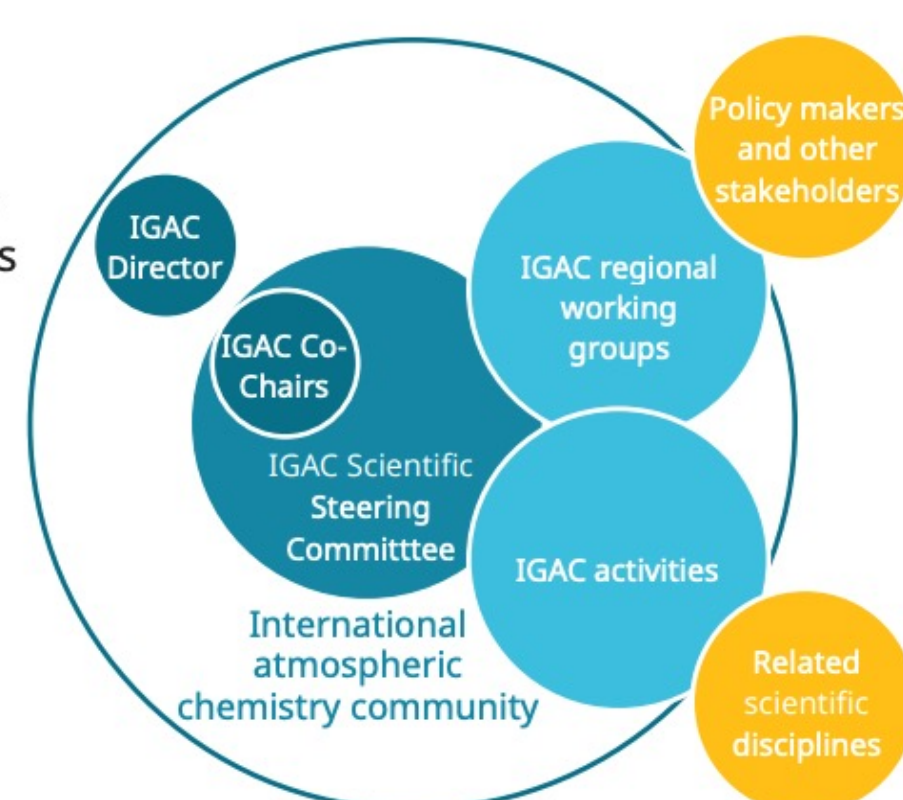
s

IGAC Director

IGAC Co-Chairs

IGAC Scientific Steering Committtee

International atmospheric chemistry community

IGAC regional working groups

IGAC activities

Policy makers and other stakeholders

Related scientific disciplines